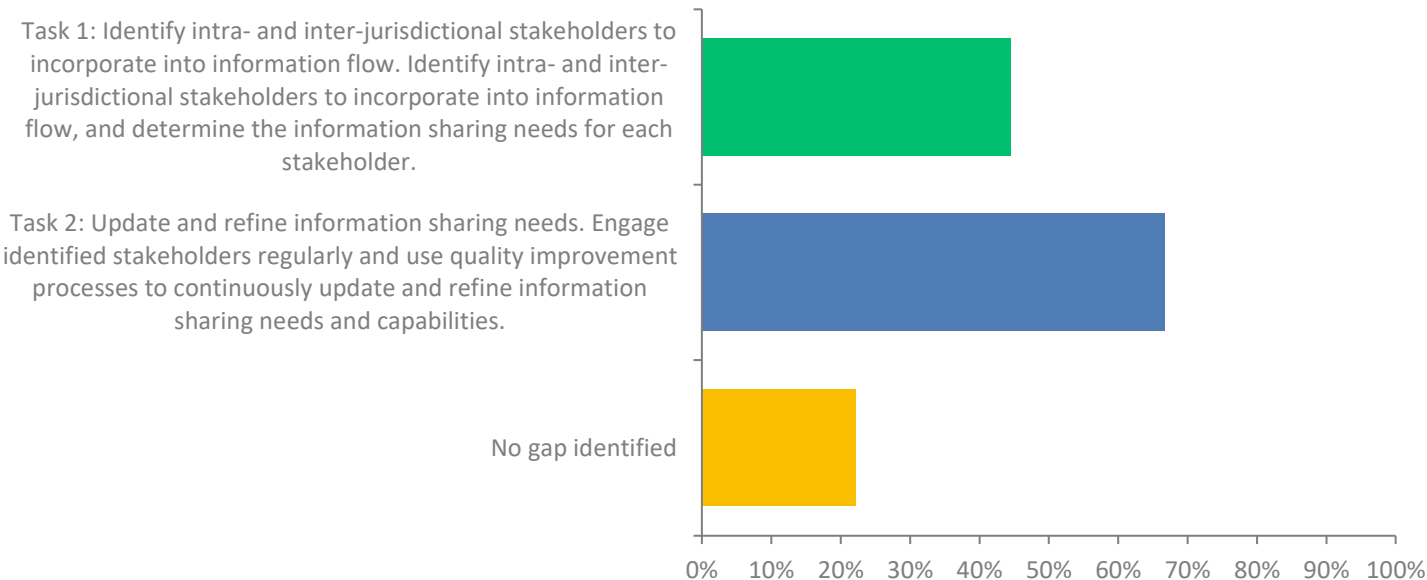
Task 1: Identify intra- and inter-jurisdictional stakeholders to incorporate into information flow. Identify intra- and inter-jurisdictional stakeholders to incorporate into information flow, and determine the information sharing needs for each stakeholder.

Task 2: Update and refine information sharing needs. Engage identified stakeholders regularly and use quality improvement processes to continuously update and refine information sharing needs and capabilities.

No gap identified

0% 10% 20% 30% 40% 50% 60% 70% 80% 90% 100%